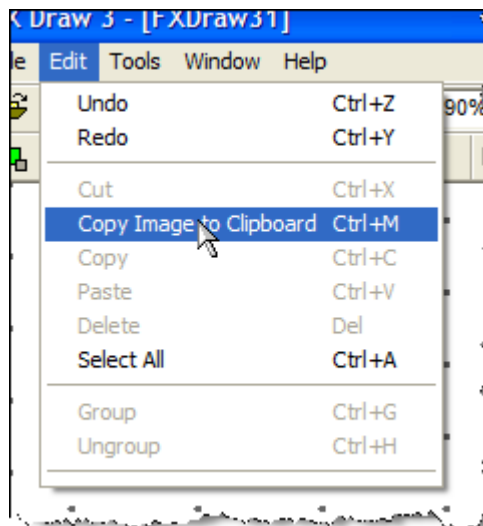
( Draw 3 - [FXDraw31]
le Edit Tools Window Help
90%

Undo Ctrl+Z
Redo Ctrl+Y
Cut Ctrl+X
Copy Image to Clipboard Ctrl+M
Copy Ctrl+C
Paste Ctrl+V
Delete Del
Select All Ctrl+A
Group Ctrl+G
Ungroup Ctrl+H